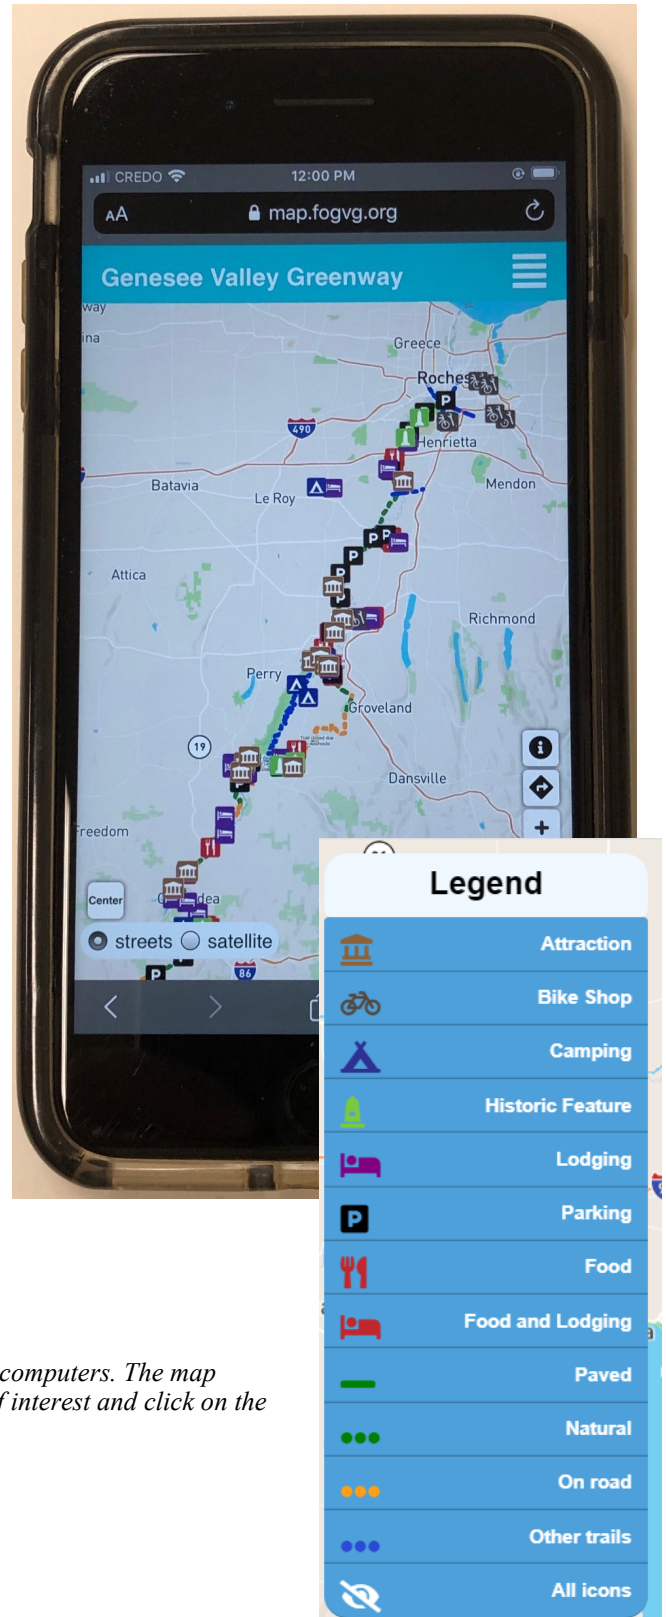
CREDO 12:00 PM

AA map.fogvg.org

Genesee Valley Greenway

way
ina
Greece
Roches
490
Henrietta
Batavia
Le Roy
Mendon
Attica
Richmond
Perry
Groveland
19
Trail closed due to washouts
Dansville
Freedom
Center
dea
streets satellite
86

computers. The map
f interest and click on the

Legend

Attraction
Bike Shop
Camping
Historic Feature
Lodging
Parking
Food
Food and Lodging
Paved
Natural
On road
Other trails
All icons